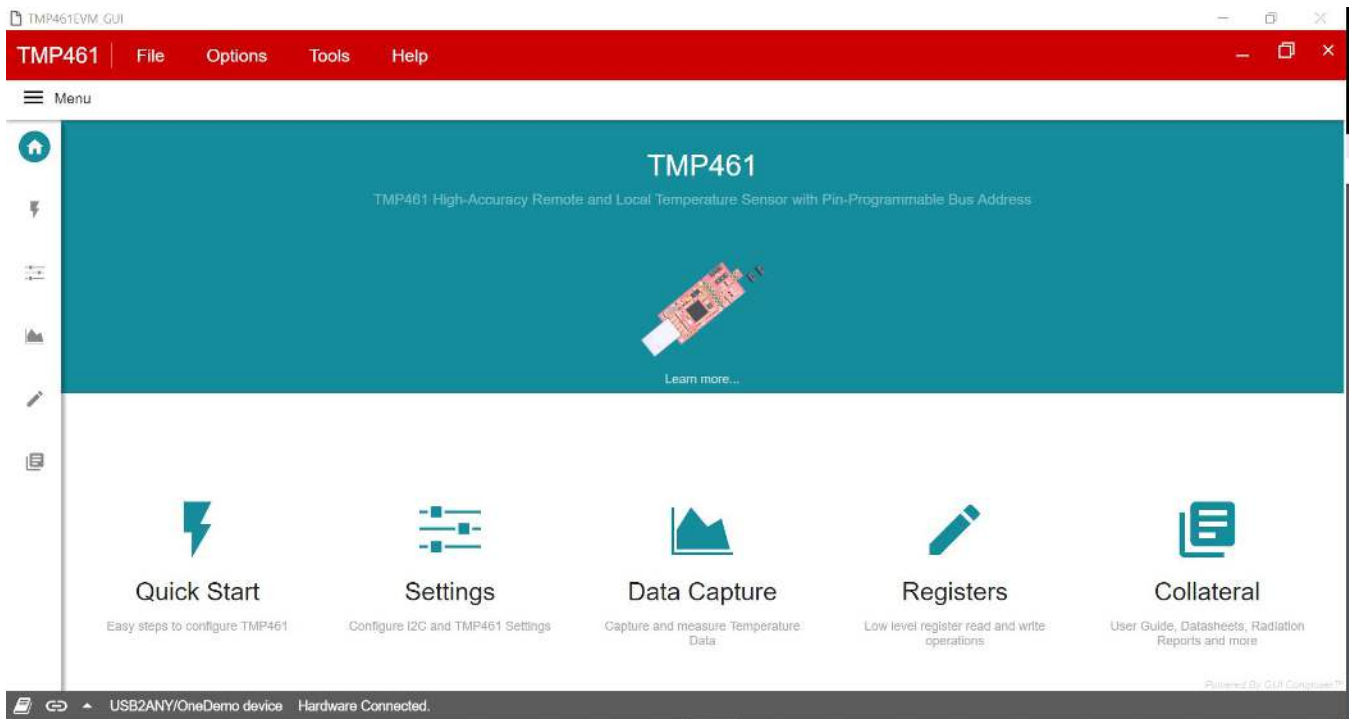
TMP461EVM GUI

TMP461 File Options Tools Help

Menu

TMP461

TMP461 High-Accuracy Remote and Local Temperature Sensor with Pin-Programmable Bus Address

Learn more...

Quick Start
Easy steps to configure TMP461

Settings
Configure I2C and TMP461 Settings

Data Capture
Capture and measure Temperature Data

Registers
Low level register read and write operations

Collateral
User Guide, Datasheets, Radiation Reports and more

Powered By GUI Composer™

USB2ANY/OneDemo device Hardware Connected.